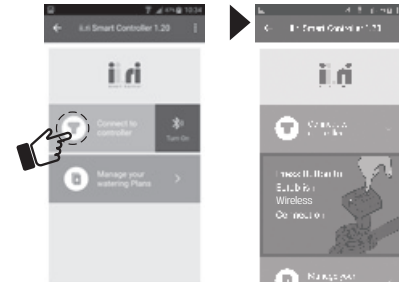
10:34

ii.ri Smart Controller 1.20

ii.ri

Connect to controller

Turn On

Manage your watering Plans

ii.ri Smart Controller 1.20

ii.ri

Connect to controller

Press Button to Establish Wireless Connection

Manage your